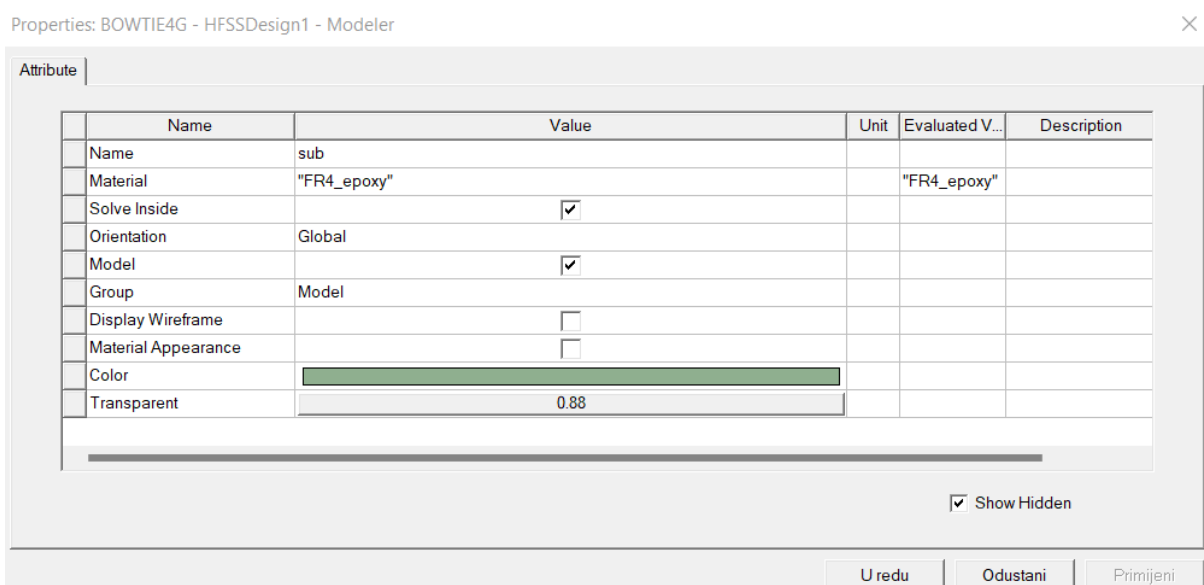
Properties: BOWTIE4G - HFSSDesign1 - Modeler

Attribute

| Name | Value | Unit | Evaluated V... | Description |
|---|---|---|---|---|
| Name | sub | | | |
| Material | "FR4_epoxy" | | "FR4_epoxy" | |
| Solve Inside | ☑ | | | |
| Orientation | Global | | | |
| Model | ☑ | | | |
| Group | Model | | | |
| Display Wireframe | ☐ | | | |
| Material Appearance | ☐ | | | |
| Color | | | | |
| Transparent | 0.88 | | | |

☑ Show Hidden

U redu | Odustani | Primijeni